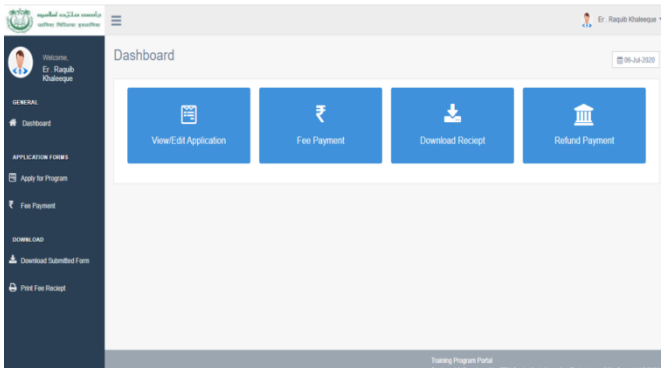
جامعہ ملیہ اسلامیہ
जामिया मिलिया इस्लामिया

Er. Raquib Khaleeque

Welcome,
Er. Raquib Khaleeque

GENERAL
Dashboard

APPLICATION FORMS
Apply for Program
Fee Payment

DOWNLOAD
Download Submitted Form
Print Fee Reciept

Dashboard

06-Jul-2020

View/Edit Application

₹
Fee Payment

Download Reciept

Refund Payment

Training Program Portal